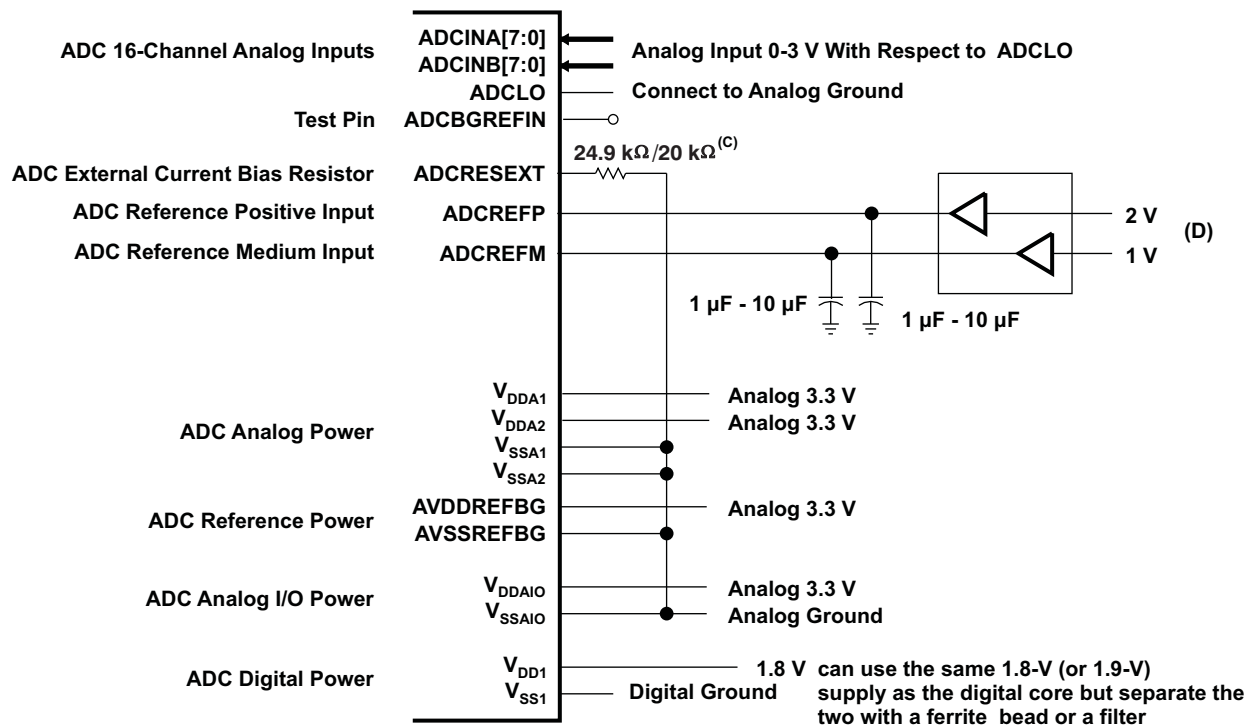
ADC 16-Channel Analog Inputs
ADCINA[7:0]
ADCINB[7:0]
Analog Input 0-3 V With Respect to ADCLO
ADCLO
Connect to Analog Ground
Test Pin
ADCBGREFIN
24.9 kΩ/20 kΩ$^{(C)}$
ADC External Current Bias Resistor
ADCRESEXT
ADC Reference Positive Input
ADCREFP
2 V
(D)
ADC Reference Medium Input
ADCREFM
1 V
1 µF - 10 µF
1 µF - 10 µF

ADC Analog Power
$V_{DDA1}$
Analog 3.3 V
$V_{DDA2}$
Analog 3.3 V
$V_{SSA1}$
$V_{SSA2}$
ADC Reference Power
AVDDREFBG
Analog 3.3 V
AVSSREFBG
ADC Analog I/O Power
$V_{DDAIO}$
Analog 3.3 V
$V_{SSAIO}$
Analog Ground
ADC Digital Power
$V_{DD1}$
1.8 V can use the same 1.8-V (or 1.9-V) supply as the digital core but separate the two with a ferrite bead or a filter
$V_{SS1}$
Digital Ground